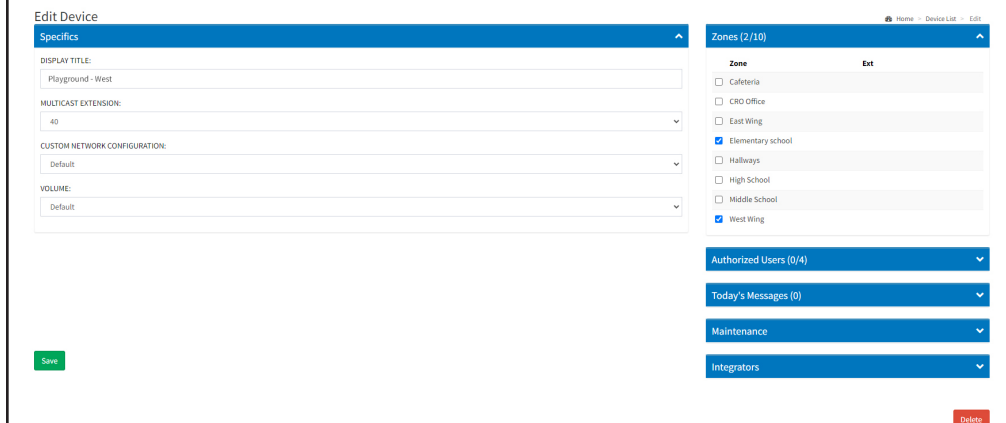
Edit Device

Home > Device List > Edit

Specifics

DISPLAY TITLE:

Playground - West

MULTICAST EXTENSION:

40

CUSTOM NETWORK CONFIGURATION:

Default

VOLUME:

Default

Save

Zones (2/10)

| Zone | Ext |
|---|---|
| Cafeteria | |
| CRO Office | |
| East Wing | |
| Elementary school | |
| Hallways | |
| High School | |
| Middle School | |
| West Wing | |

Authorized Users (0/4)

Today's Messages (0)

Maintenance

Integrators

Delete